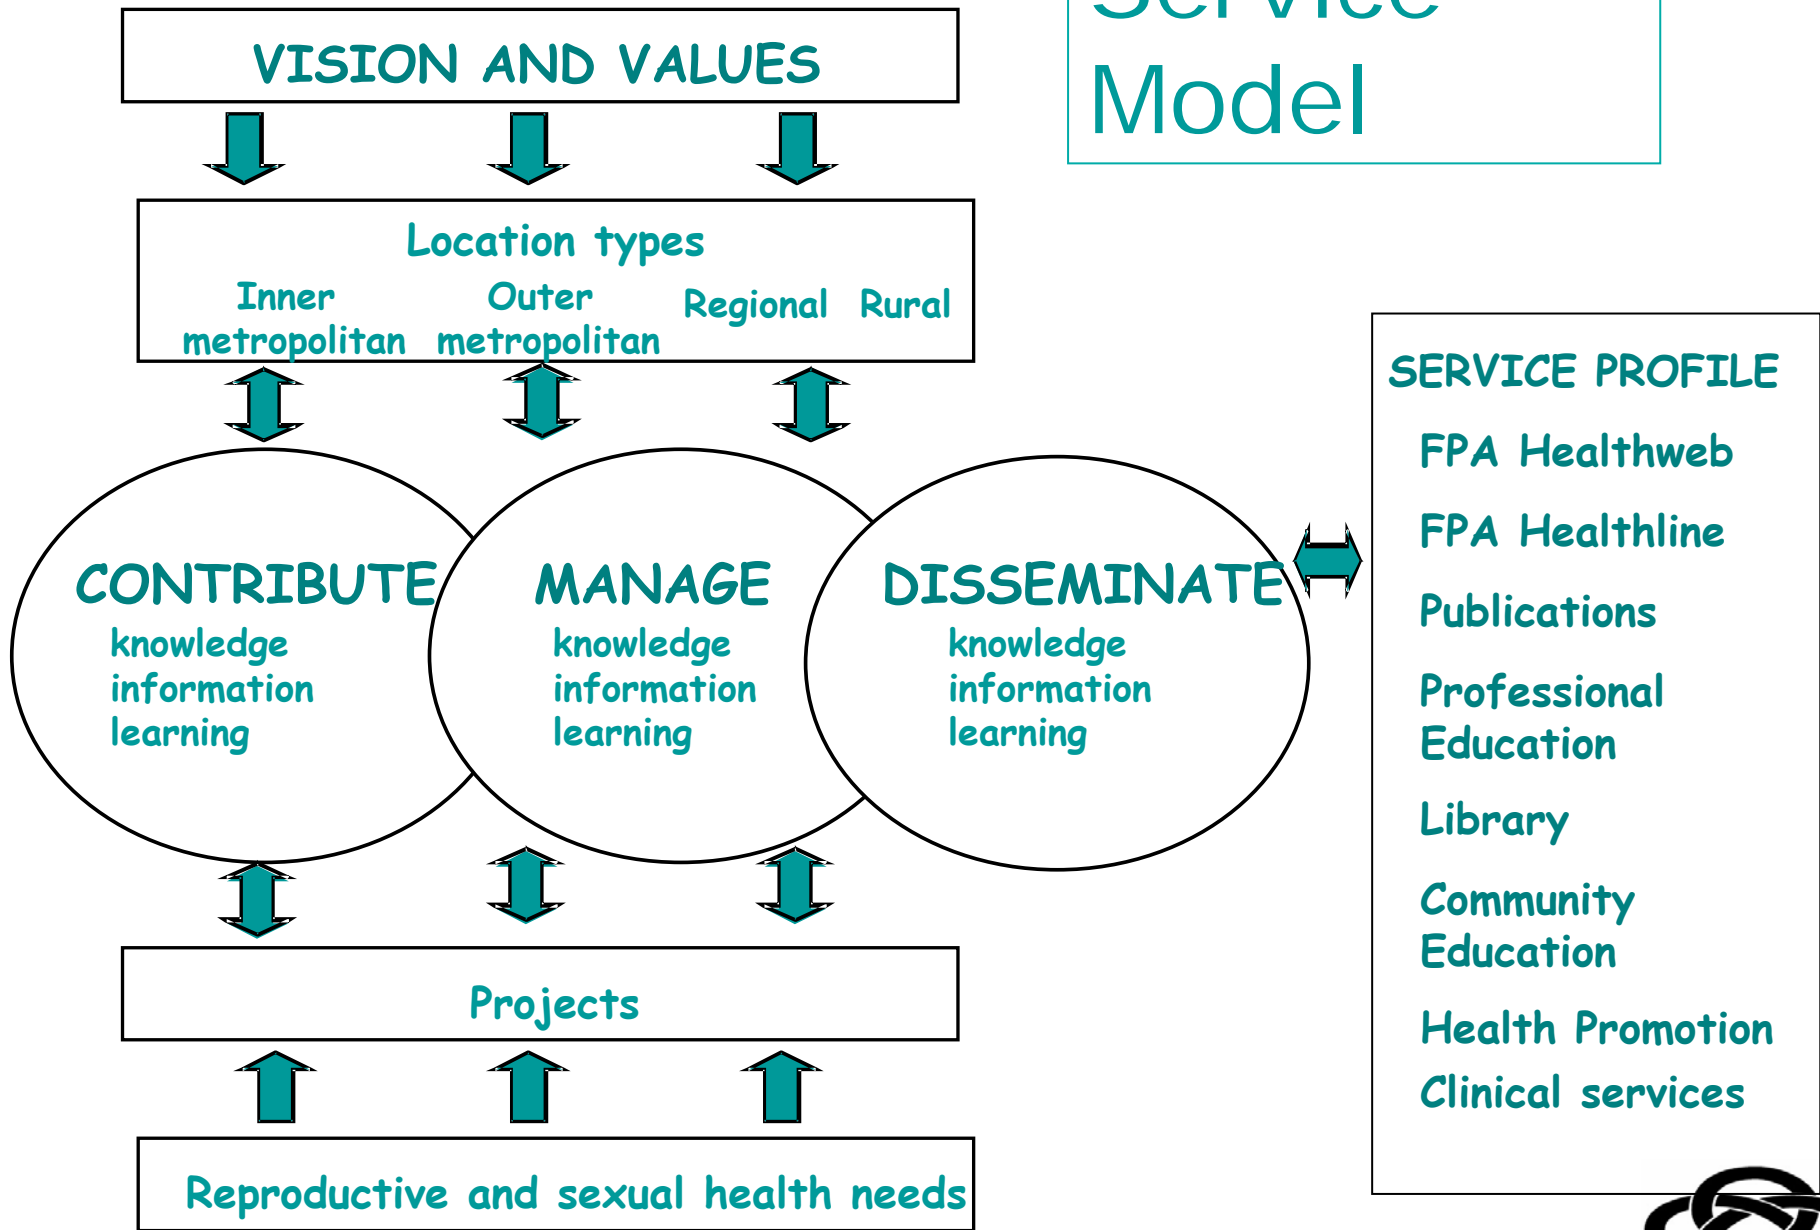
VISION AND VALUES

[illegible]
Model

Location types

Inner metropolitan

Outer metropolitan

Regional

Rural

CONTRIBUTE
knowledge
information
learning

MANAGE
knowledge
information
learning

DISSEMINATE
knowledge
information
learning

SERVICE PROFILE

FPA Healthweb

FPA Healthline

Publications

Professional Education

Library

Community Education

Health Promotion

Clinical services

Projects

Reproductive and sexual health needs